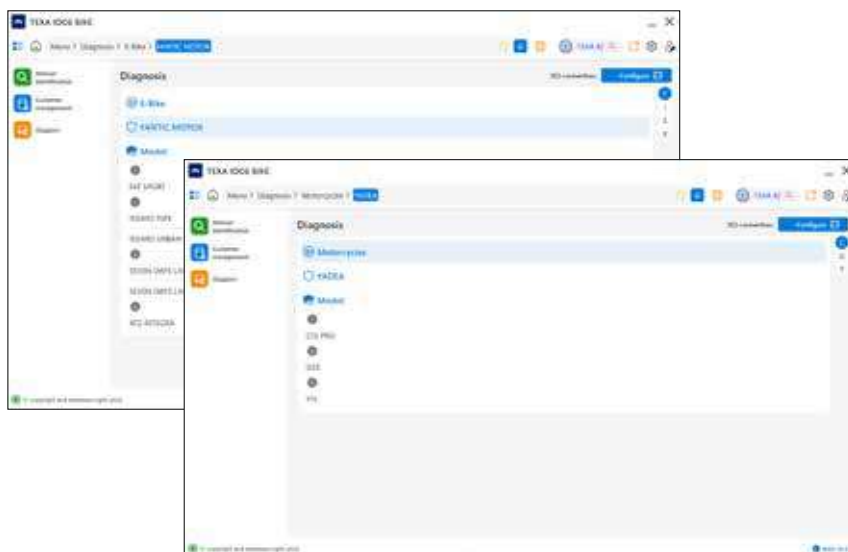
TEXA IDC6 BIKE

Menu / Diagnosis / E-Bike / FANTIC MOTOR

Vehicle identification

Customer management

Diagnosis

Diagnosis

Configure

E-Bike

FANTIC MOTOR

Model

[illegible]

ISSIMO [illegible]

ISSIMO URBAN

SEVEN DAYS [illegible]

SEVEN DAYS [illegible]

XTZ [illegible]

TEXA IDC6 BIKE

Menu / Diagnosis / Motorcycle / YADEA

Vehicle identification

Customer management

Diagnosis

Diagnosis

Configure

Motorcycles

YADEA

Model

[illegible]

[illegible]

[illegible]